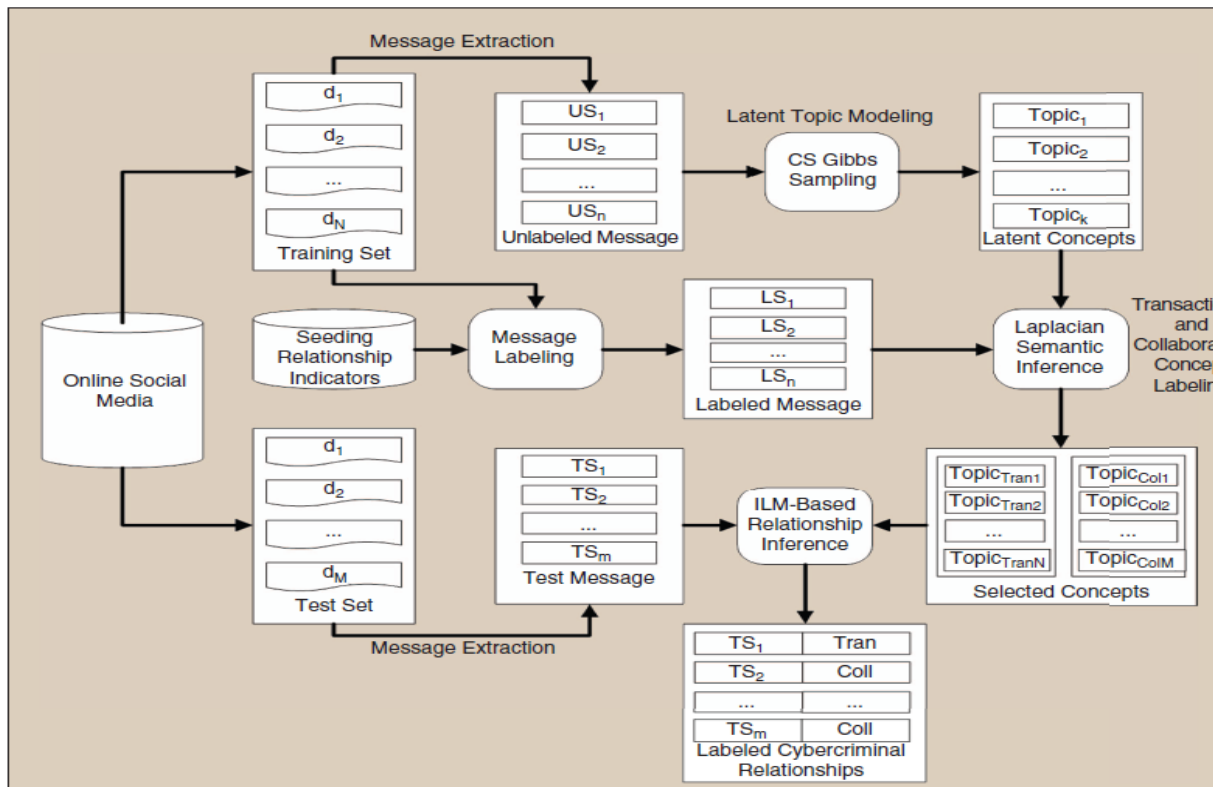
Message Extraction

$d_1$

$d_2$

...

$d_N$

Training Set

$US_1$

$US_2$

...

$US_n$

Unlabeled Message

Latent Topic Modeling

CS Gibbs Sampling

$Topic_1$

$Topic_2$

...

$Topic_k$

Latent Concepts

Online Social Media

Seeding Relationship Indicators

Message Labeling

$LS_1$

$LS_2$

...

$LS_n$

Labeled Message

Laplacian Semantic Inference

Transacti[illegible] and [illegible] Collabora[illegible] Conce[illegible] Labelin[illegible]

$d_1$

$d_2$

...

$d_M$

Test Set

$TS_1$

$TS_2$

...

$TS_m$

Test Message

ILM-Based Relationship Inference

$Topic_{Tran1}$

$Topic_{Tran2}$

...

$Topic_{TranN}$

$Topic_{Col1}$

$Topic_{Col2}$

...

$Topic_{ColM}$

Selected Concepts

Message Extraction

| $TS_1$ | Tran |
|---|---|
| $TS_2$ | Coll |
| ... | ... |
| $TS_m$ | Coll |

Labeled Cybercriminal Relationships